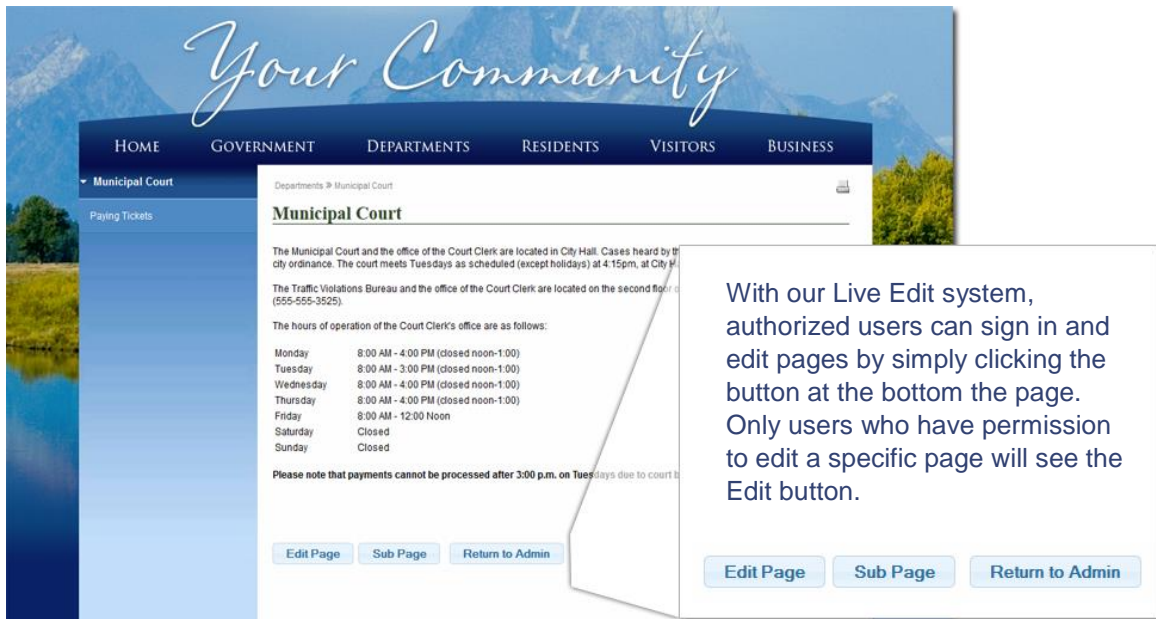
Your Community

HOME GOVERNMENT DEPARTMENTS RESIDENTS VISITORS BUSINESS

Municipal Court

Paying Tickets

Departments » Municipal Court

Municipal Court

The Municipal Court and the office of the Court Clerk are located in City Hall. Cases heard by th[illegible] city ordinance. The court meets Tuesdays as scheduled (except holidays) at 4:15pm, at City H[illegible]

The Traffic Violations Bureau and the office of the Court Clerk are located on the second floor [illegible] (555-555-3525).

The hours of operation of the Court Clerk's office are as follows:

| | |
|---|---|
| Monday | 8:00 AM - 4:00 PM (closed noon-1:00) |
| Tuesday | 8:00 AM - 3:00 PM (closed noon-1:00) |
| Wednesday | 8:00 AM - 4:00 PM (closed noon-1:00) |
| Thursday | 8:00 AM - 4:00 PM (closed noon-1:00) |
| Friday | 8:00 AM - 12:00 Noon |
| Saturday | Closed |
| Sunday | Closed |

Please note that payments cannot be processed after 3:00 p.m. on Tuesdays due to court b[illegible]

Edit Page Sub Page Return to Admin

With our Live Edit system, authorized users can sign in and edit pages by simply clicking the button at the bottom the page. Only users who have permission to edit a specific page will see the Edit button.

Edit Page Sub Page Return to Admin